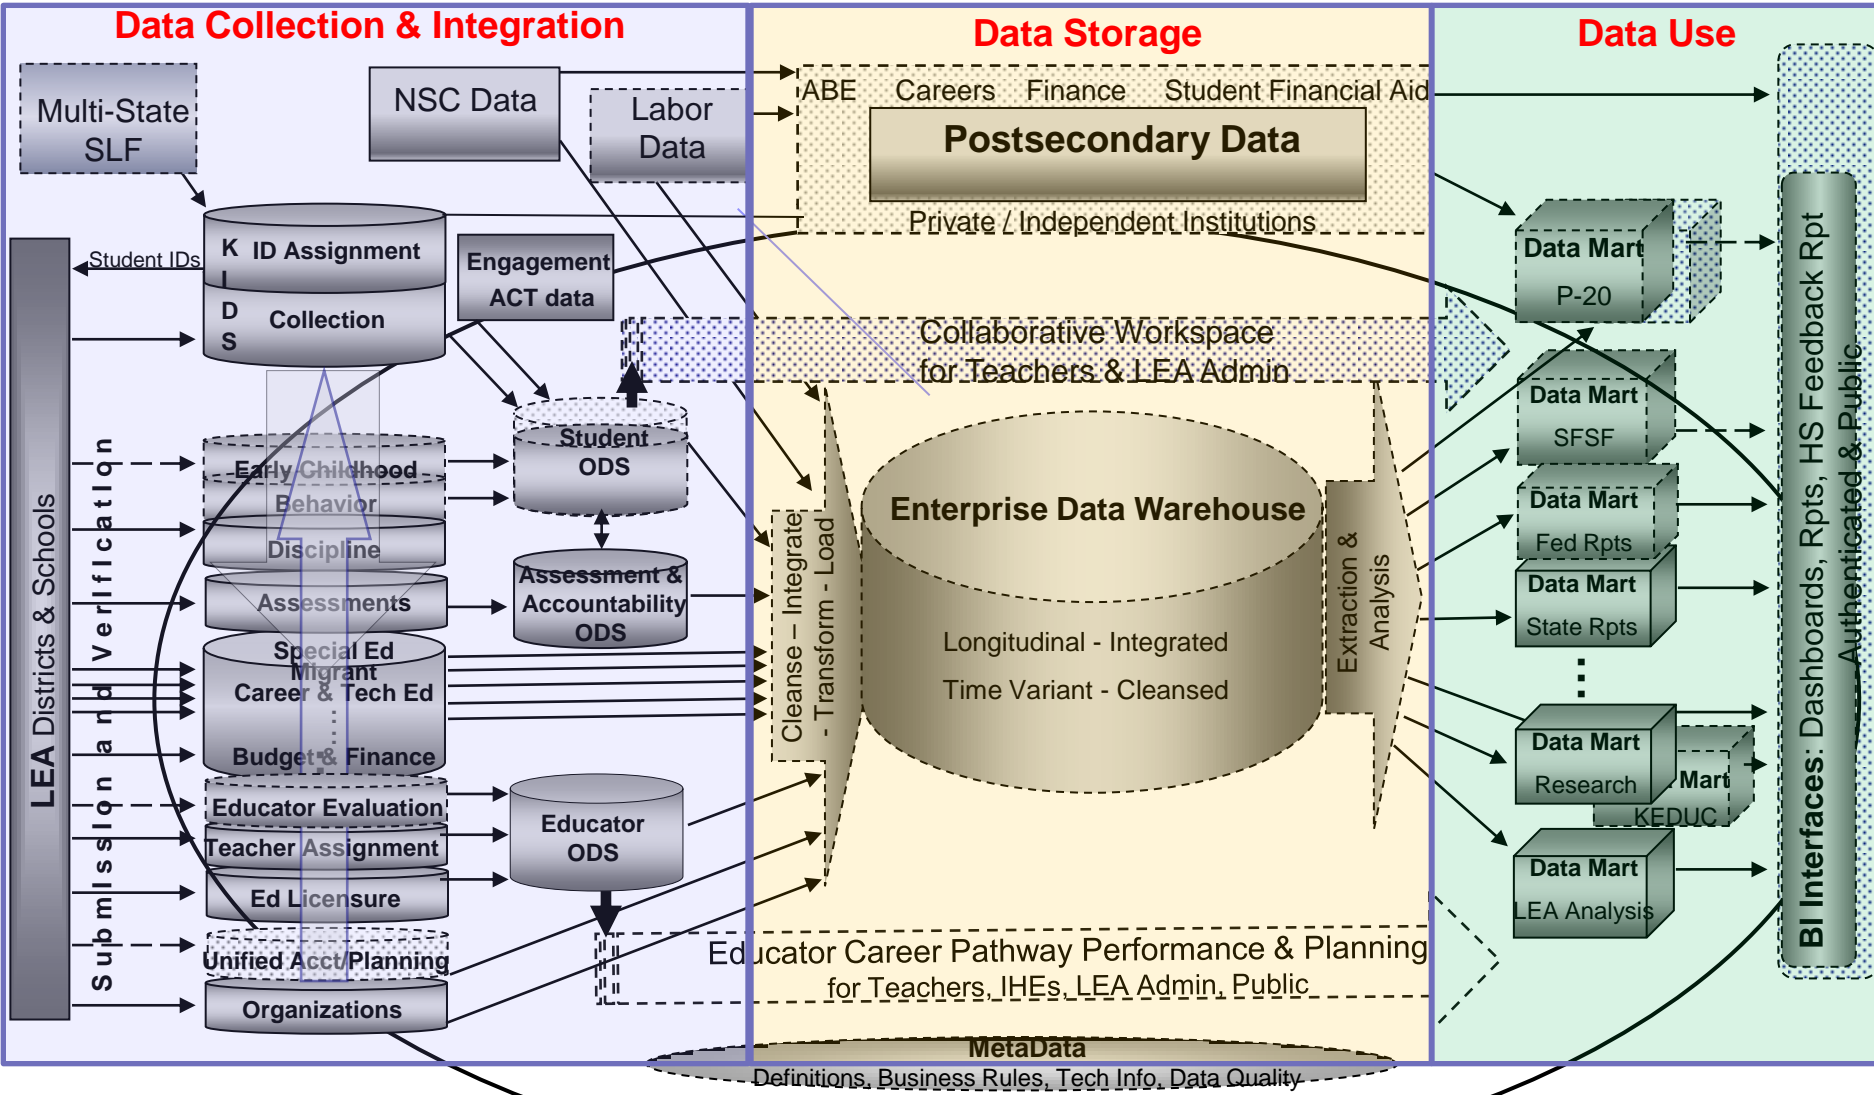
Data Collection & Integration

Data Storage

Data Use

Multi-State SLF

NSC Data

Labor Data

ABE Careers Finance Student Financial Aid

Postsecondary Data

Private / Independent Institutions

K I D S

ID Assignment

Collection

Student IDs

Engagement ACT data

Collaborative Workspace for Teachers & LEA Admin

LEA Districts & Schools

Submission and Verification

Early Childhood

Behavior

Discipline

Assessments

Special Ed

Migrant

Career & Tech Ed

Budget & Finance

Educator Evaluation

Teacher Assignment

Ed Licensure

Unified Acct/Planning

Organizations

Student ODS

Assessment & Accountability ODS

Educator ODS

Cleanse – Integrate - Transform - Load

Enterprise Data Warehouse

Longitudinal - Integrated

Time Variant - Cleansed

Extraction & Analysis

Educator Career Pathway Performance & Planning for Teachers, IHEs, LEA Admin, Public

MetaData

Definitions, Business Rules, Tech Info, Data Quality

Data Mart P-20

Data Mart SFSF

Data Mart Fed Rpts

Data Mart State Rpts

Data Mart Research

Mart KEDUC

Data Mart LEA Analysis

BI Interfaces: Dashboards, Rpts, HS Feedback Rpt Authenticated & Public